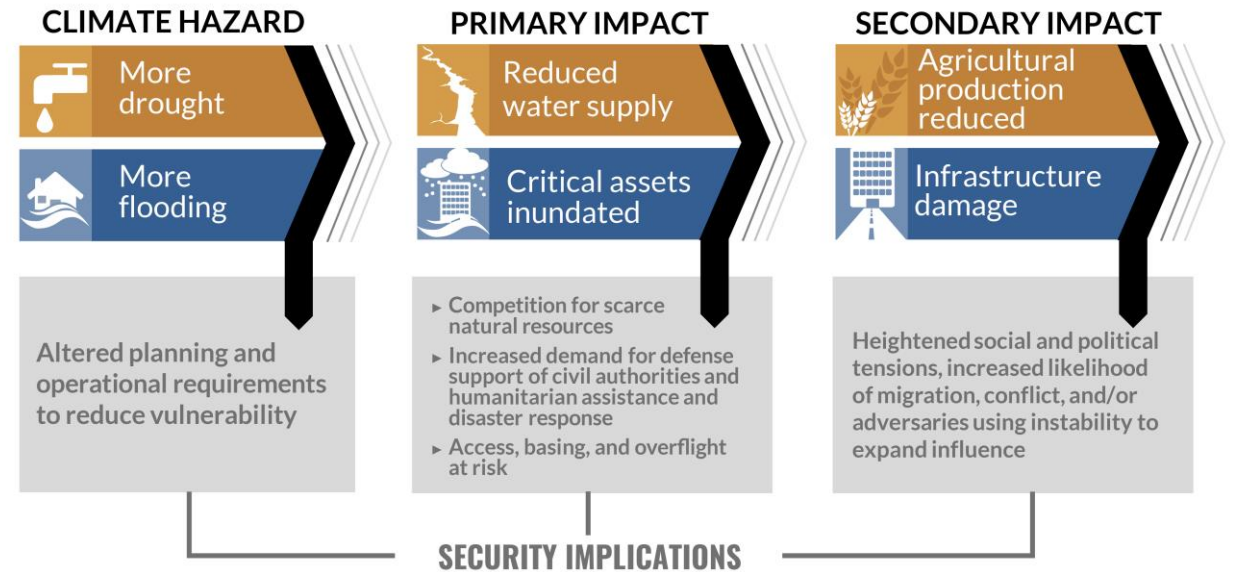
CLIMATE HAZARD

More drought

More flooding

Altered planning and operational requirements to reduce vulnerability

PRIMARY IMPACT

Reduced water supply

Critical assets inundated

► Competition for scarce natural resources
► Increased demand for defense support of civil authorities and humanitarian assistance and disaster response
► Access, basing, and overflight at risk

SECONDARY IMPACT

Agricultural production reduced

Infrastructure damage

Heightened social and political tensions, increased likelihood of migration, conflict, and/or adversaries using instability to expand influence

SECURITY IMPLICATIONS